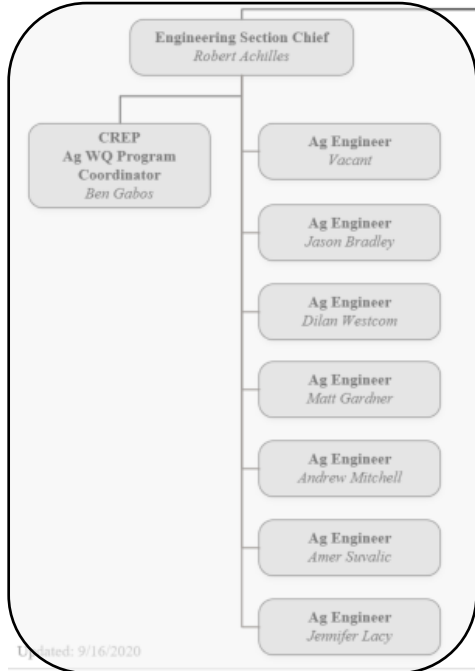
Engineering Section Chief
Robert Achilles

CREP
Ag WQ Program Coordinator
Ben Gabos

Ag Engineer
Vacant

Ag Engineer
Jason Bradley

Ag Engineer
Dilan Westcom

Ag Engineer
Matt Gardner

Ag Engineer
Andrew Mitchell

Ag Engineer
Amer Suvalic

Ag Engineer
Jennifer Lacy

Updated: 9/16/2020